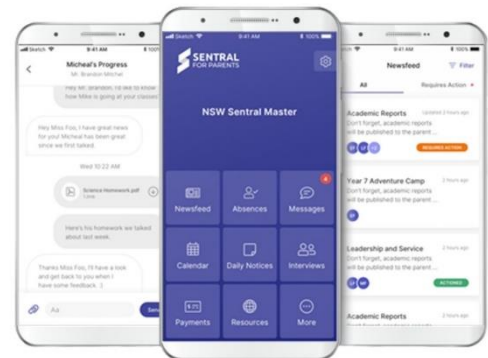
Sketch 9:41 AM
Micheal's Progress
Mr. Brandon Mitchel
Hey Mr. Brandon, I'd like to know how Mike is going at your classes

Hey Miss Fox, I have great news for you! Micheal has been great since we first talked.

Wed 10:22 AM
Science Homework.pdf

Here's his homework we talked about last week.

Thanks Miss Fox, I'll have a look and get back to you when I have some feedback. :)

Aa
Send

Sketch 9:41 AM 100%
SENTRAL FOR PARENTS
NSW Sentral Master
Newsfeed
Absences
4
Messages
Calendar
Daily Notices
Interviews
Payments
Resources
More

Sketch 9:41 AM 100%
Newsfeed
Filter
All
Requires Action
Academic Reports
Updated 2 hours ago
Don't forget, academic reports will be published to the parent ...
REQUIRES ACTION
Year 7 Adventure Camp
2 hours ago
Don't forget, academic reports will be published to the parent ...
Leadership and Service
2 hours ago
Don't forget, academic reports will be published to the parent ...
ACTIONED
Academic Reports
2 hours ago